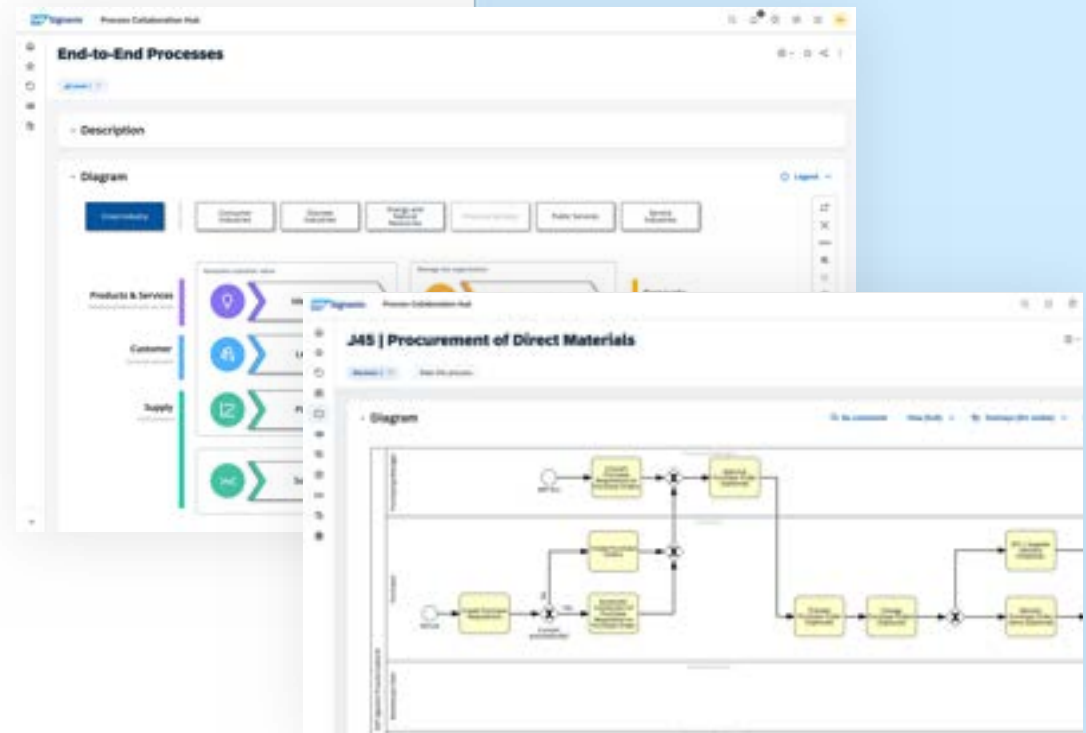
Signavio Process Collaboration Hub

End-to-End Processes

Description

Diagram

Legend

Cross-Industry

Consumer Industries

Discrete Industries

Energy and Natural Resources

Public Services

Service Industries

Products & Services

Customer

Supply

Signavio Process Collaboration Hub

J45 | Procurement of Direct Materials

Diagram